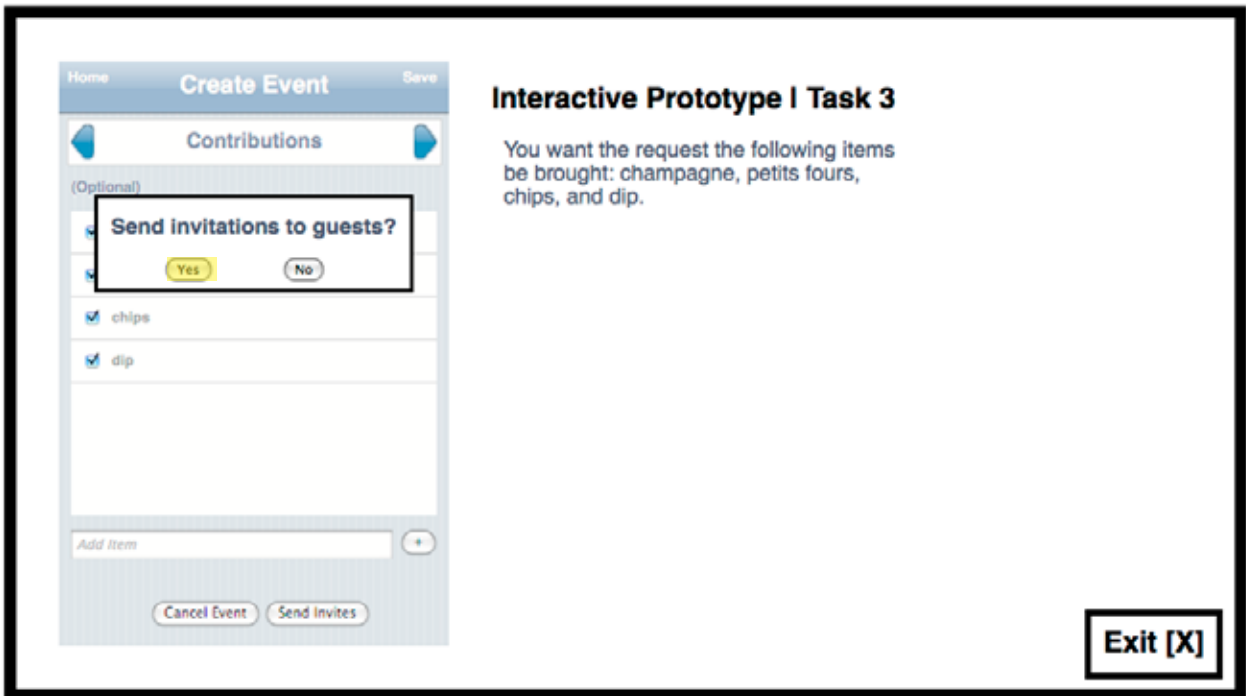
Home
Create Event
Save

Contributions

(Optional)

Send invitations to guests?

Yes No

chips

dip

Add Item
+

Cancel Event Send Invites

Interactive Prototype | Task 3

You want the request the following items be brought: champagne, petits fours, chips, and dip.

Exit [X]